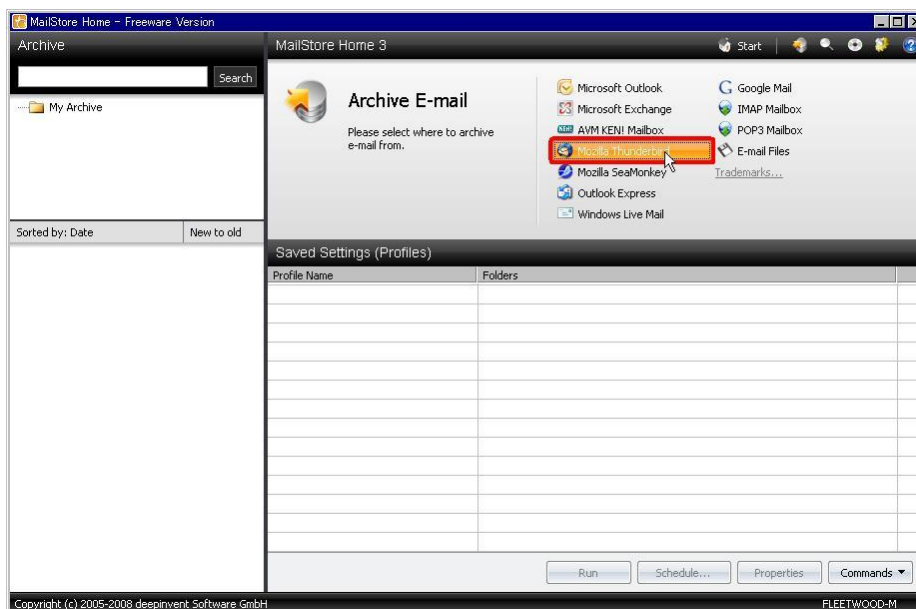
MailStore Home - Freeware Version

Archive

Search

My Archive

Sorted by: Date

New to old

MailStore Home 3

Start

Archive E-mail

Please select where to archive e-mail from.

Microsoft Outlook

Microsoft Exchange

AVM KEN! Mailbox

Mozilla Thunderbird

Mozilla SeaMonkey

Outlook Express

Windows Live Mail

Google Mail

IMAP Mailbox

POP3 Mailbox

E-mail Files

Trademarks...

Saved Settings (Profiles)

| Profile Name | Folders |
|---|---|

Run

Schedule...

Properties

Commands

Copyright (c) 2005-2008 deepinvent Software GmbH

FLEETWOOD-M